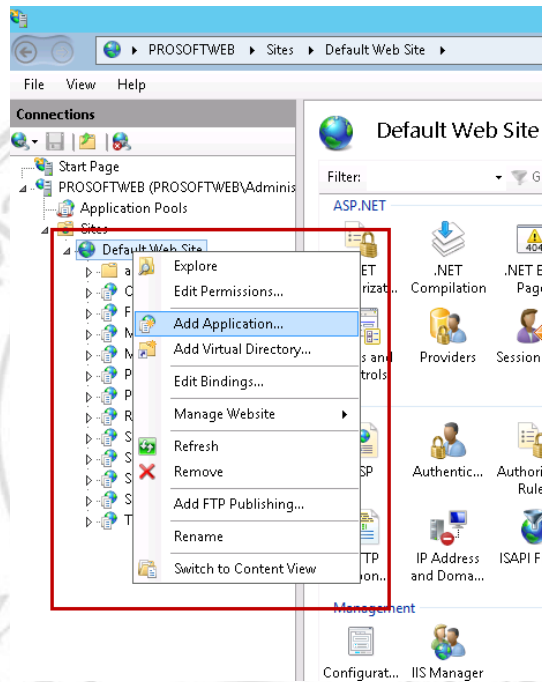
PROSOFTWEB ▸ Sites ▸ Default Web Site ▸

File View Help

Connections

Start Page
PROSOFTWEB (PROSOFTWEB\Adminis
Application Pools
Sites
Default Web Site
a
C
F
M
M
P
P
R
S
S
S
S
T

Explore
Edit Permissions...
Add Application...
Add Virtual Directory...
Edit Bindings...
Manage Website
Refresh
Remove
Add FTP Publishing...
Rename
Switch to Content View

Default Web Site

Filter:

ASP.NET

.NET
rizat
.NET Compilation
.NET E
Page
s and
trols
Providers
Session
SP
Authentic...
Authori
Rule
TP
on...
IP Address and Doma...
ISAPI F

Management

Configurat...
IIS Manager